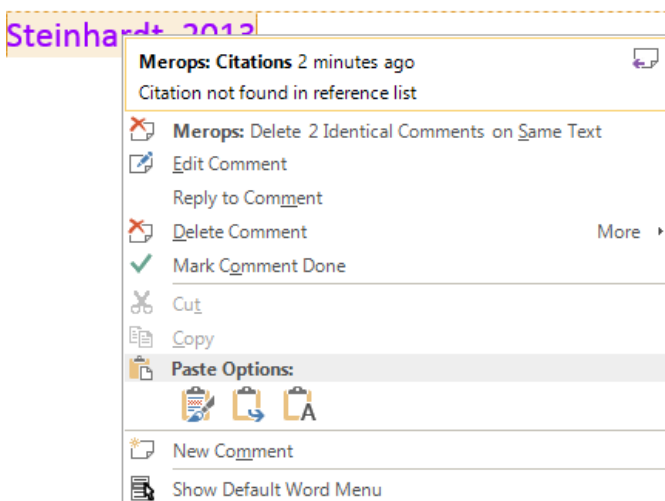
Steinhardt, 2013

Merops: Citations 2 minutes ago

Citation not found in reference list

Merops: Delete 2 Identical Comments on Same Text

Edit Comment

Reply to Comment

Delete Comment

More

Mark Comment Done

Cut

Copy

Paste Options:

New Comment

Show Default Word Menu